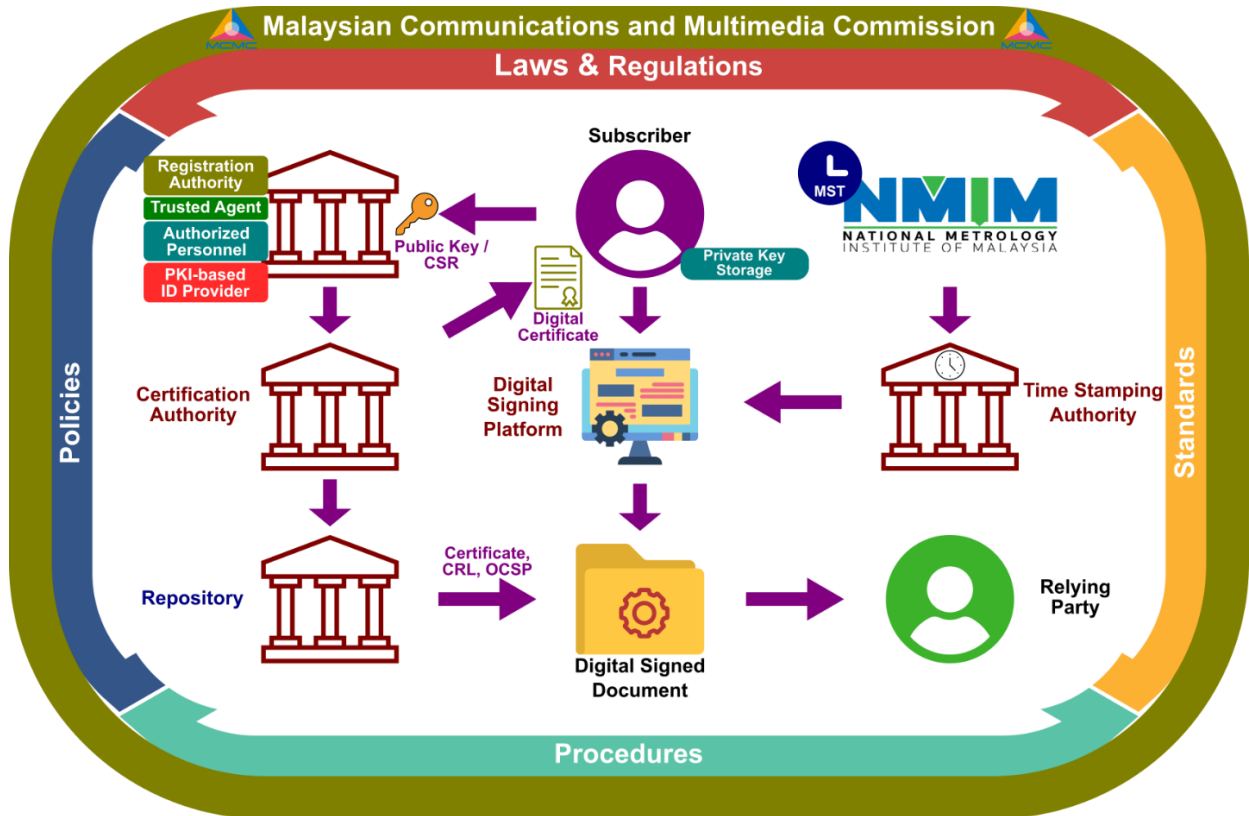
MCMC Malaysian Communications and Multimedia Commission MCMC

Laws & Regulations

Policies

Standards

Procedures

Registration Authority

Trusted Agent

Authorized Personnel

PKI-based ID Provider

Public Key / CSR

Subscriber

Private Key Storage

Digital Certificate

MST

NMIM
NATIONAL METROLOGY
INSTITUTE OF MALAYSIA

Certification Authority

Digital Signing Platform

Time Stamping Authority

Repository

Certificate, CRL, OCSP

Digital Signed Document

Relying Party